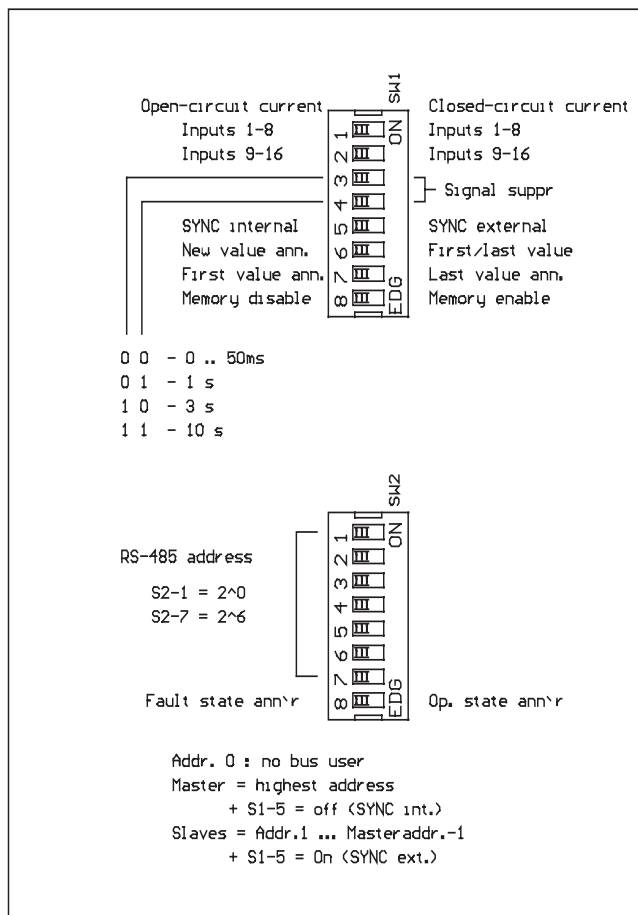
SW1

Open-circuit current
Inputs 1-8
Inputs 9-16

1 ON Closed-circuit current
2 Inputs 1-8
Inputs 9-16
3
4 Signal suppr

SYNC internal 5 SYNC external
New value ann. 6 First/last value
First value ann. 7 Last value ann.
Memory disable 8 EDG Memory enable

0 0 - 0 .. 50ms
0 1 - 1 s
1 0 - 3 s
1 1 - 10 s

SW2

1 ON
2
RS-485 address 3
4
S2-1 = 2^0 5
S2-7 = 2^6 6
7

Fault state ann`r 8 EDG Op. state ann`r

Addr. 0 : no bus user
Master = highest address
+ S1-5 = off (SYNC int.)
Slaves = Addr.1 ... Masteraddr.-1
+ S1-5 = On (SYNC ext.)